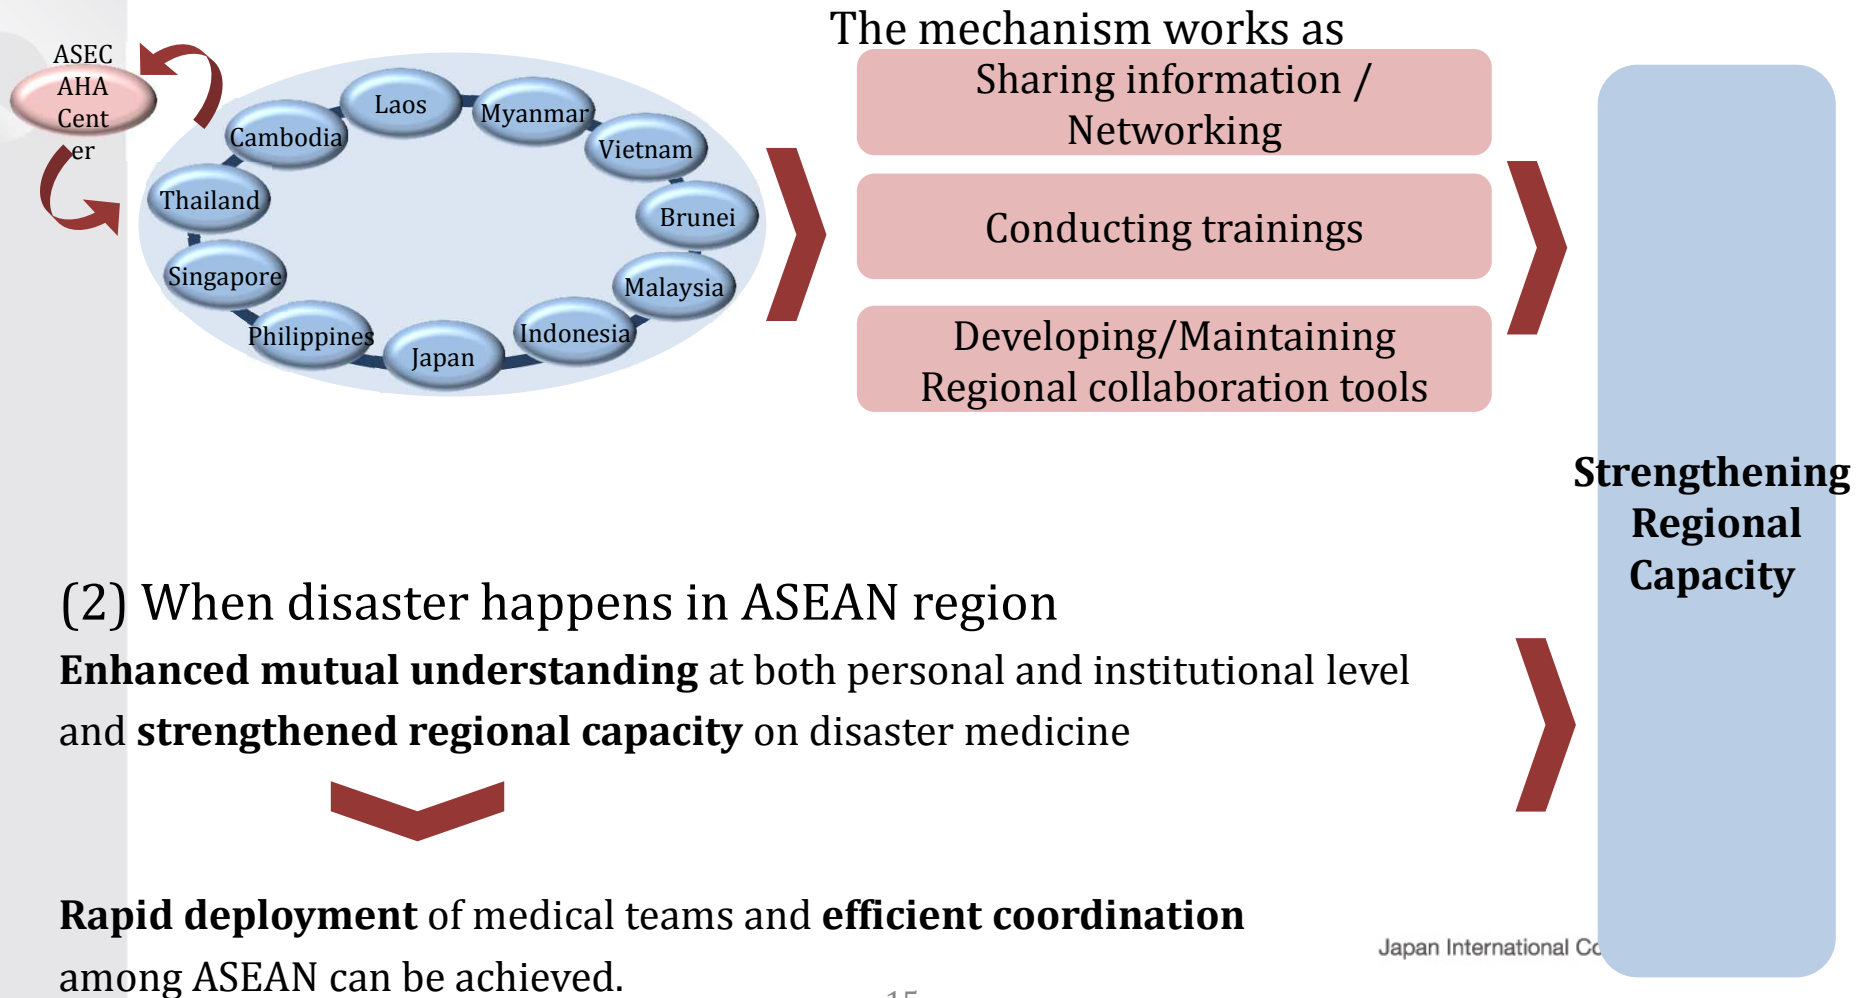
ASEC AHA Cent er

Laos
Myanmar
Cambodia
Vietnam
Thailand
Brunei
Singapore
Malaysia
Philippines
Japan
Indonesia

The mechanism works as

Sharing information / Networking

Conducting trainings

Developing/Maintaining Regional collaboration tools

Strengthening Regional Capacity

(2) When disaster happens in ASEAN region

**Enhanced mutual understanding** at both personal and institutional level and **strengthened regional capacity** on disaster medicine

**Rapid deployment** of medical teams and **efficient coordination** among ASEAN can be achieved.

Japan International Co

15